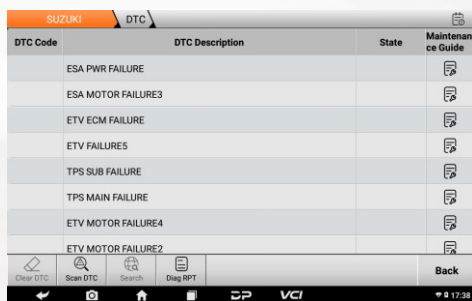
SUZUKI DTC

| DTC Code | DTC Description | State | Maintenance Guide |
|---|---|---|---|
| | ESA PWR FAILURE | | |
| | ESA MOTOR FAILURE3 | | |
| | ETV ECM FAILURE | | |
| | ETV FAILURE5 | | |
| | TPS SUB FAILURE | | |
| | TPS MAIN FAILURE | | |
| | ETV MOTOR FAILURE4 | | |
| | ETV MOTOR FAILURE2 | | |

Clear DTC Scan DTC Search Diag RPT Back

VCI 17:38